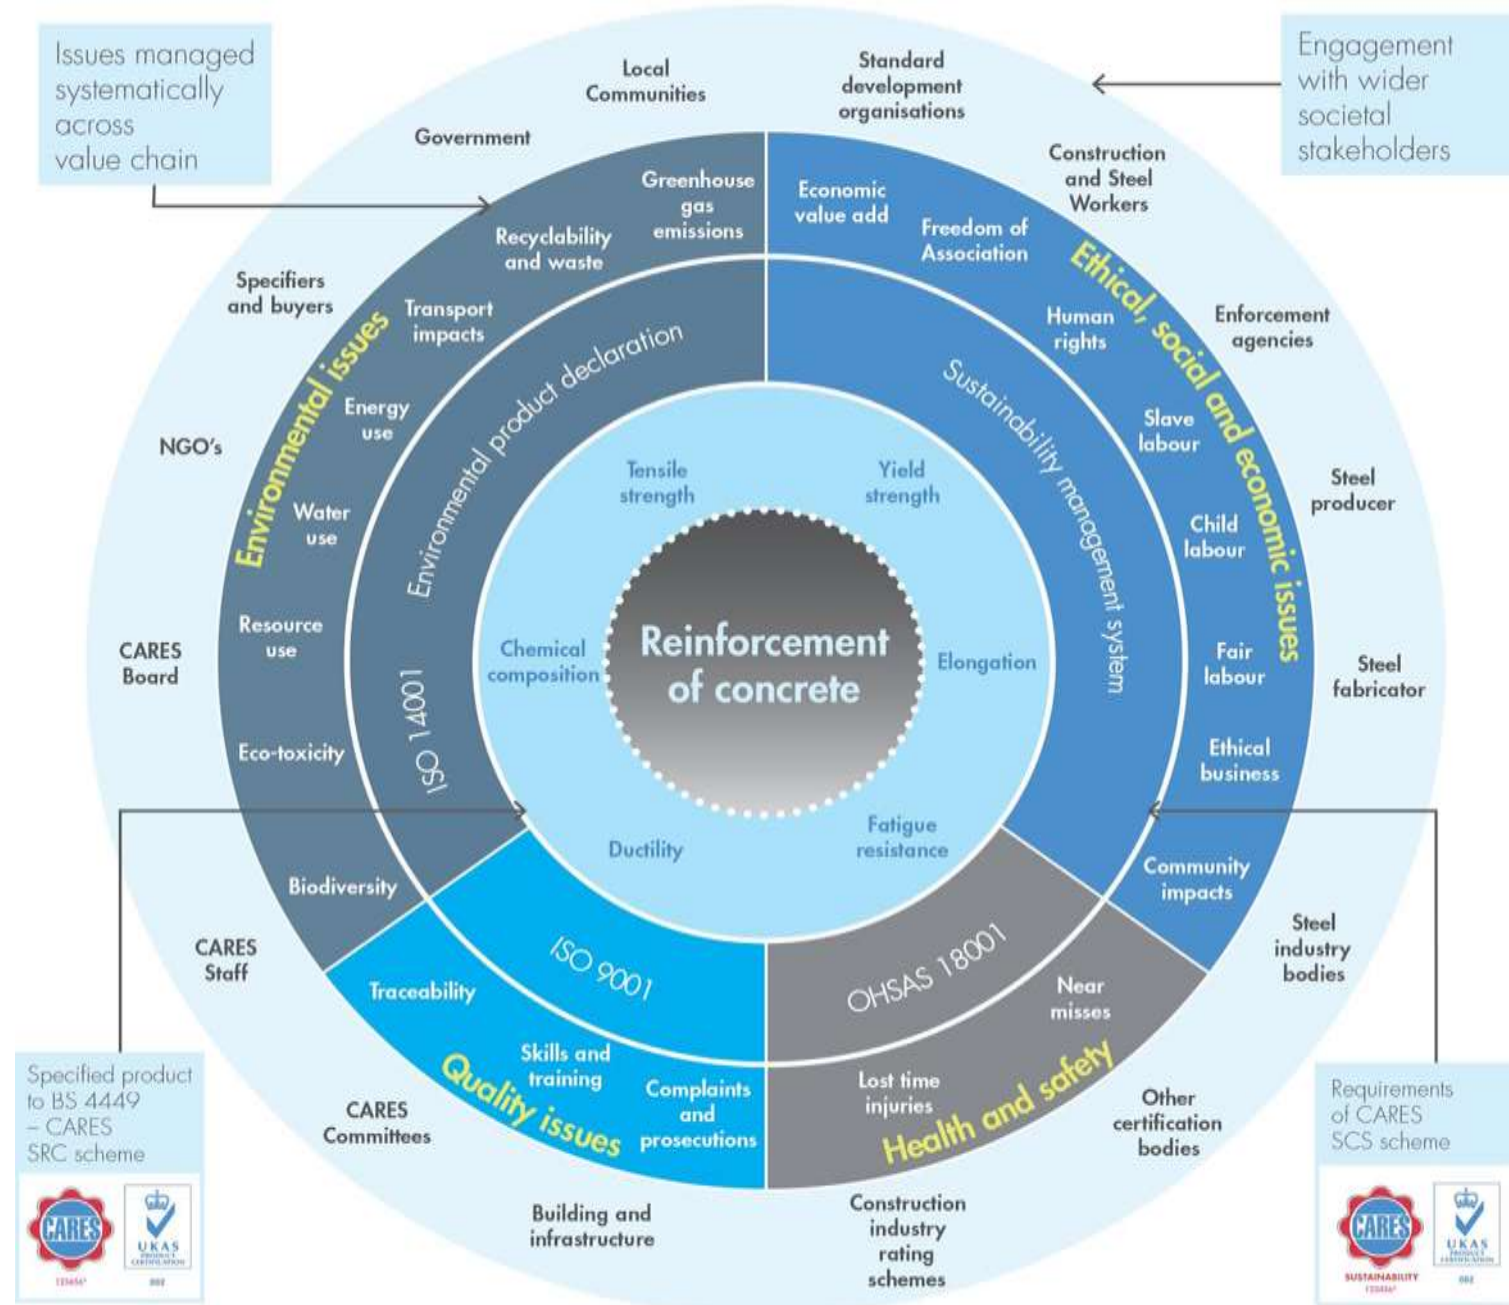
Issues managed systematically across value chain

Local Communities

Standard development organisations

Engagement with wider societal stakeholders

Government

Construction and Steel Workers

Greenhouse gas emissions

Economic value add

Freedom of Association

Recyclability and waste

Specifiers and buyers

Transport impacts

Environmental issues

Ethical, social and economic issues

Human rights

Enforcement agencies

Environmental product declaration

Sustainability management system

Energy use

Slave labour

NGO's

Tensile strength

Yield strength

Steel producer

Water use

Child labour

Resource use

Chemical composition

Reinforcement of concrete

Elongation

Fair labour

CARES Board

Steel fabricator

ISO 14001

Ethical business

Eco-toxicity

Ductility

Fatigue resistance

Community impacts

Biodiversity

CARES Staff

ISO 9001

OHSAS 18001

Steel industry bodies

Traceability

Near misses

Skills and training

Lost time injuries

Specified product to BS 4449 – CARES SRC scheme

Quality issues

Complaints and prosecutions

Health and safety

Other certification bodies

Requirements of CARES SCS scheme

CARES Committees

Building and infrastructure

Construction industry rating schemes

CARES

UKAS PRODUCT CERTIFICATION

002

CARES

SUSTAINABILITY

UKAS PRODUCT CERTIFICATION

002